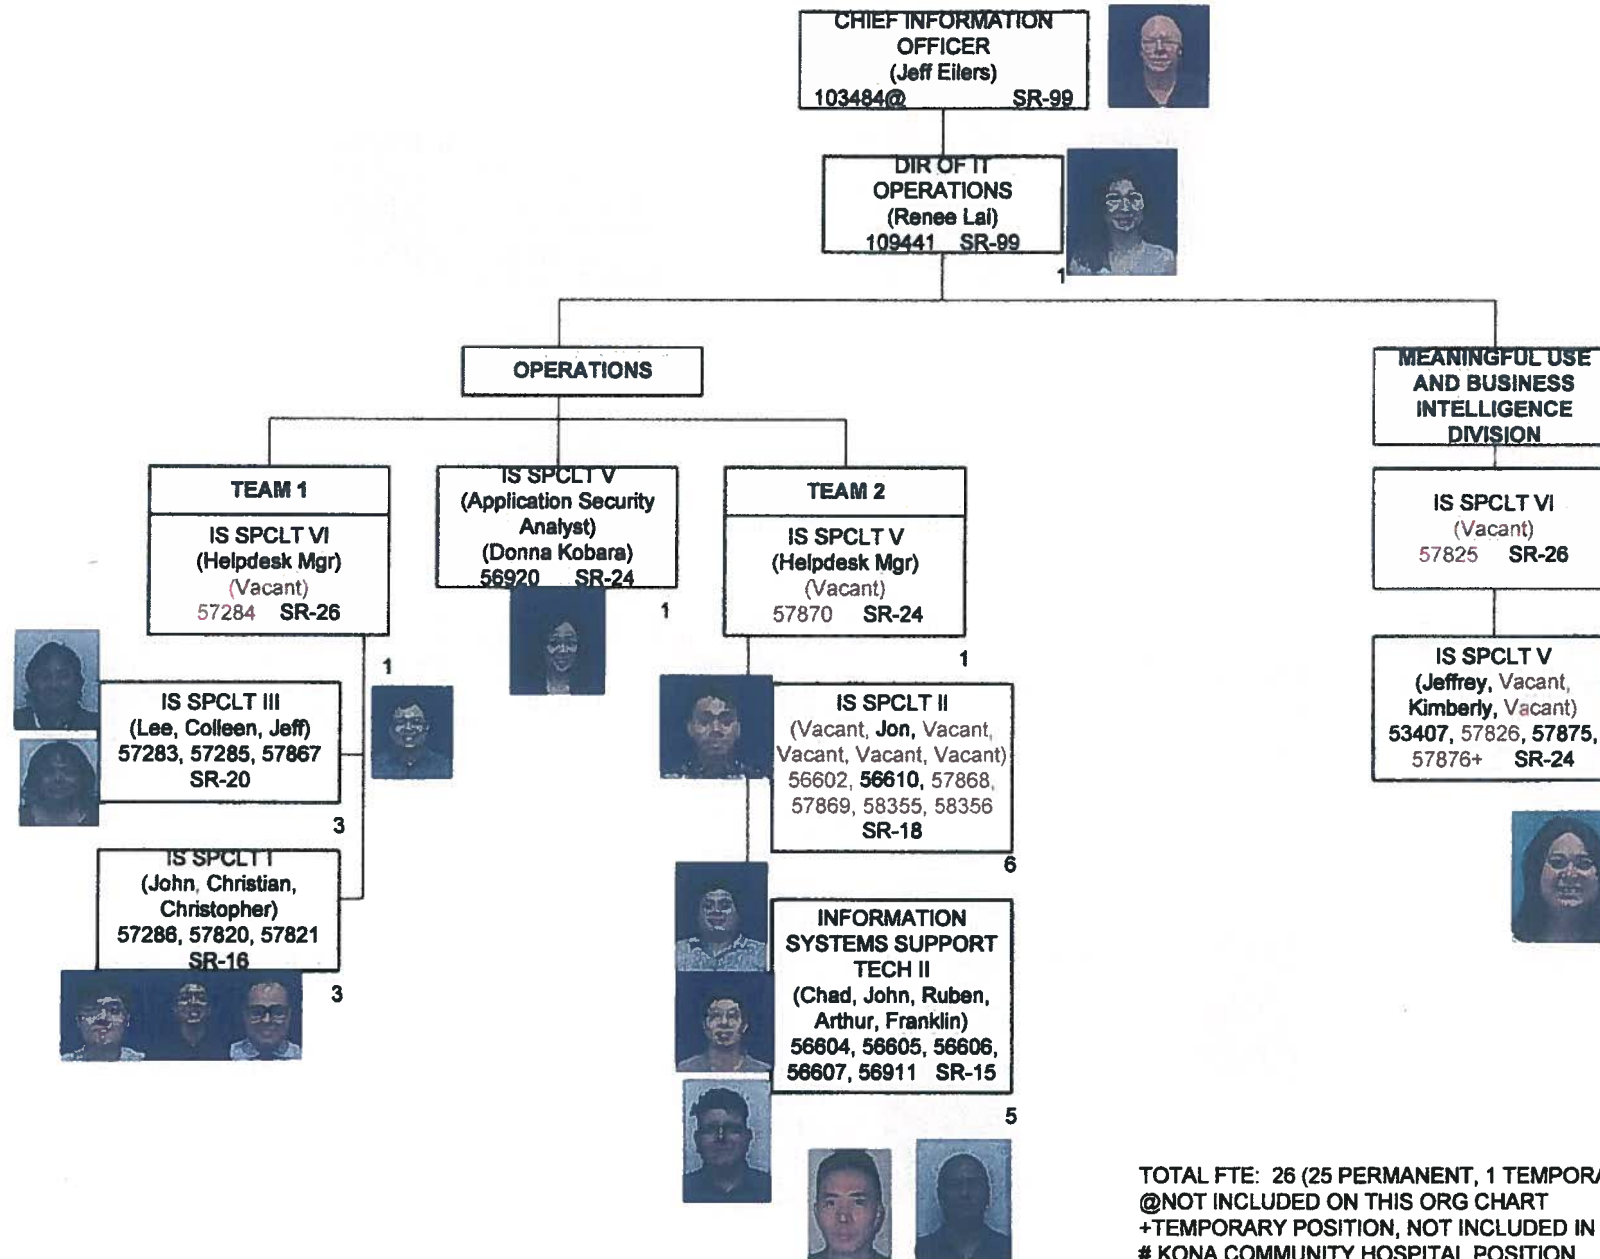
CHIEF INFORMATION OFFICER
(Jeff Eilers)
103484@ SR-99

DIR OF IT OPERATIONS
(Renee Lai)
109441 SR-99

1

OPERATIONS

MEANINGFUL USE AND BUSINESS INTELLIGENCE DIVISION

TEAM 1
IS SPCLT VI
(Helpdesk Mgr)
(Vacant)
57284 SR-26

IS SPCLT V
(Application Security Analyst)
(Donna Kobara)
56920 SR-24

1

TEAM 2
IS SPCLT V
(Helpdesk Mgr)
(Vacant)
57870 SR-24

1

IS SPCLT VI
(Vacant)
57825 SR-26

IS SPCLT V
(Jeffrey, Vacant, Kimberly, Vacant)
53407, 57826, 57875, 57876+ SR-24

1

IS SPCLT III
(Lee, Colleen, Jeff)
57283, 57285, 57867
SR-20

3

IS SPCLT II
(Vacant, Jon, Vacant, Vacant, Vacant, Vacant)
56602, 56610, 57868, 57869, 58355, 58356
SR-18

6

IS SPCLT I
(John, Christian, Christopher)
57286, 57820, 57821
SR-16

3

INFORMATION SYSTEMS SUPPORT TECH II
(Chad, John, Ruben, Arthur, Franklin)
56604, 56605, 56606, 56607, 56911 SR-15

5

TOTAL FTE: 26 (25 PERMANENT, 1 TEMPOR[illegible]
@NOT INCLUDED ON THIS ORG CHART
+TEMPORARY POSITION, NOT INCLUDED IN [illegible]
# KONA COMMUNITY HOSPITAL POSITION